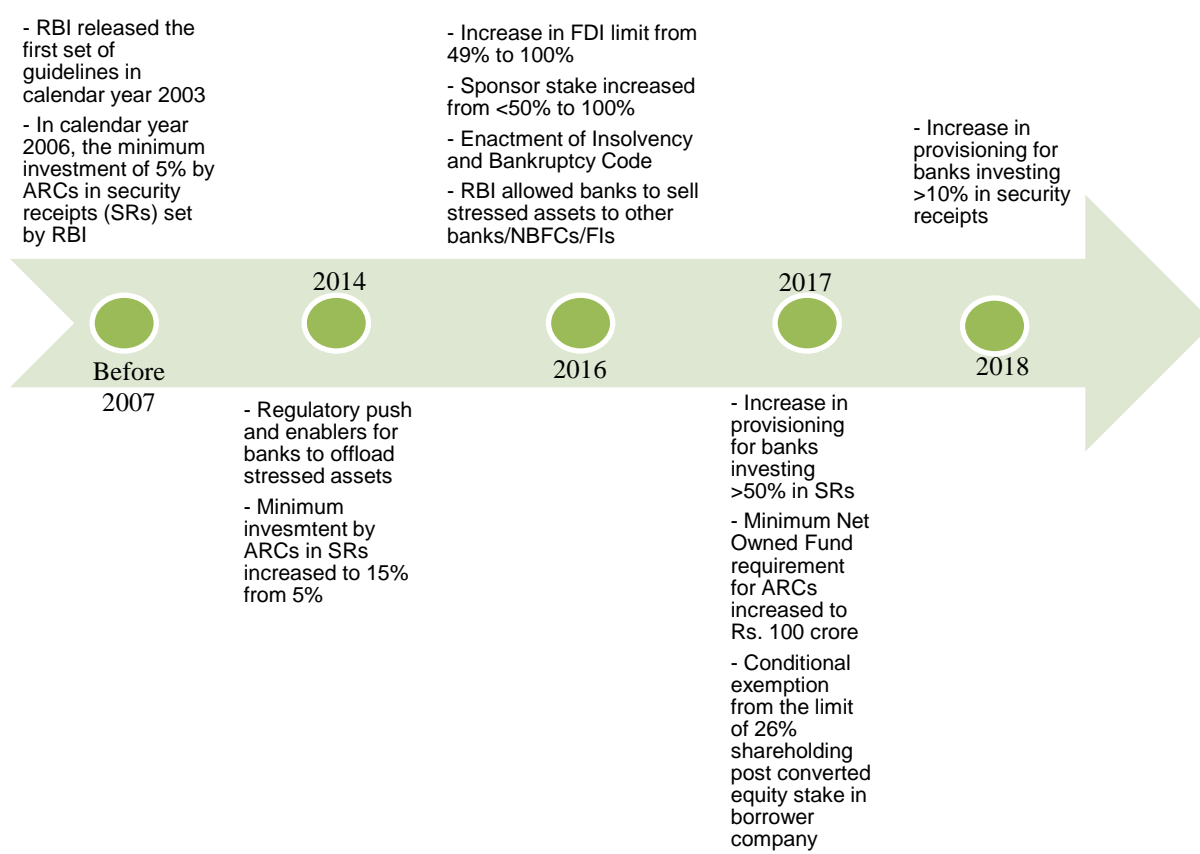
- RBI released the first set of guidelines in calendar year 2003

- In calendar year 2006, the minimum investment of 5% by ARCs in security receipts (SRs) set by RBI

Before 2007

2014

- Regulatory push and enablers for banks to offload stressed assets

- Minimum invesmtent by ARCs in SRs increased to 15% from 5%

- Increase in FDI limit from 49% to 100%

- Sponsor stake increased from <50% to 100%

- Enactment of Insolvency and Bankruptcy Code

- RBI allowed banks to sell stressed assets to other banks/NBFCs/FIs

2016

2017

- Increase in provisioning for banks investing >50% in SRs

- Minimum Net Owned Fund requirement for ARCs increased to Rs. 100 crore

- Conditional exemption from the limit of 26% shareholding post converted equity stake in borrower company

- Increase in provisioning for banks investing >10% in security receipts

2018